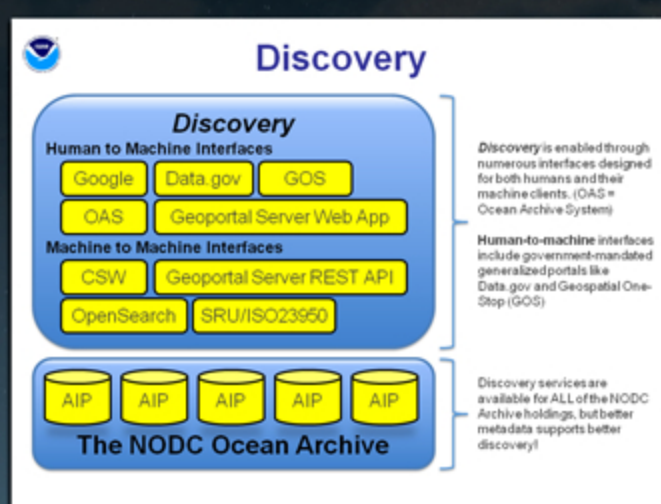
Discovery

Discovery

Human to Machine Interfaces

Google

Data.gov

GOS

OAS

Geoportal Server Web App

Machine to Machine Interfaces

CSW

Geoportal Server REST API

OpenSearch

SRU/ISO23950

AIP

AIP

AIP

AIP

AIP

The NODC Ocean Archive

Discovery is enabled through numerous interfaces designed for both humans and their machine clients. (OAS = Ocean Archive System)

Human-to-machine interfaces include government-mandated generalized portals like Data.gov and Geospatial One-Stop (GOS)

Discovery services are available for ALL of the NODC Archive holdings, but better metadata supports better discovery!